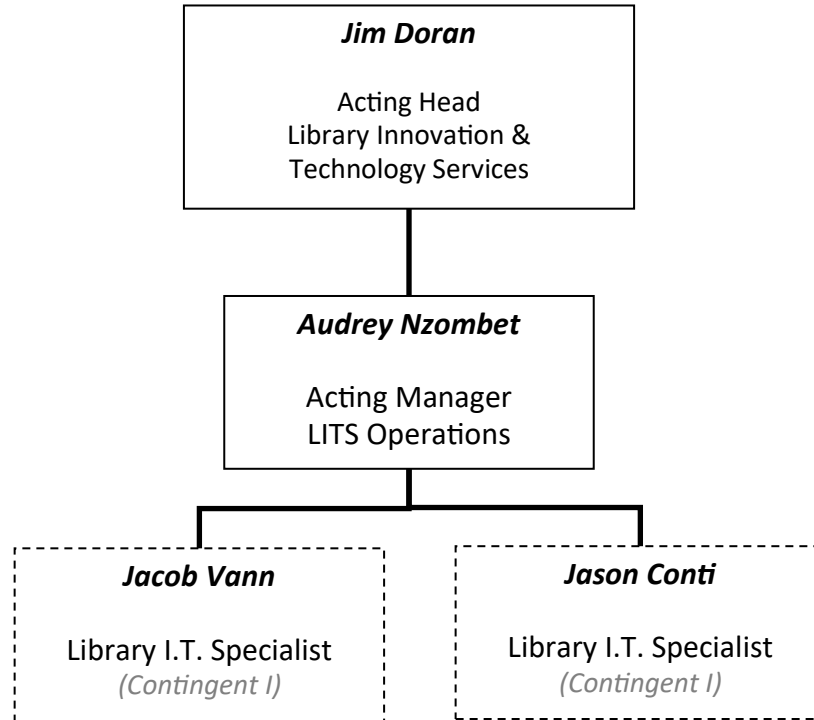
***Jim Doran***

Acting Head
Library Innovation &
Technology Services

***Audrey Nzombet***

Acting Manager
LITS Operations

***Jacob Vann***

Library I.T. Specialist
*(Contingent I)*

***Jason Conti***

Library I.T. Specialist
*(Contingent I)*